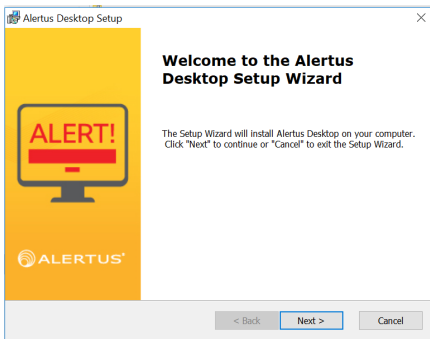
Alertus Desktop Setup

ALERT!

ALERTUS

Welcome to the Alertus Desktop Setup Wizard

The Setup Wizard will install Alertus Desktop on your computer. Click "Next" to continue or "Cancel" to exit the Setup Wizard.

< Back

Next >

Cancel